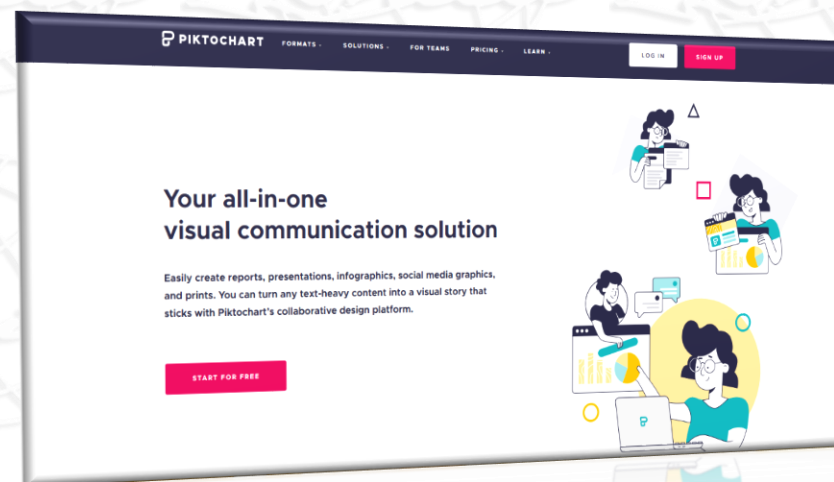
PIKTOCHART FORMATS SOLUTIONS FOR TEAMS PRICING LEARN LOG IN SIGN UP

Your all-in-one visual communication solution

Easily create reports, presentations, infographics, social media graphics, and prints. You can turn any text-heavy content into a visual story that sticks with Piktochart's collaborative design platform.

START FOR FREE